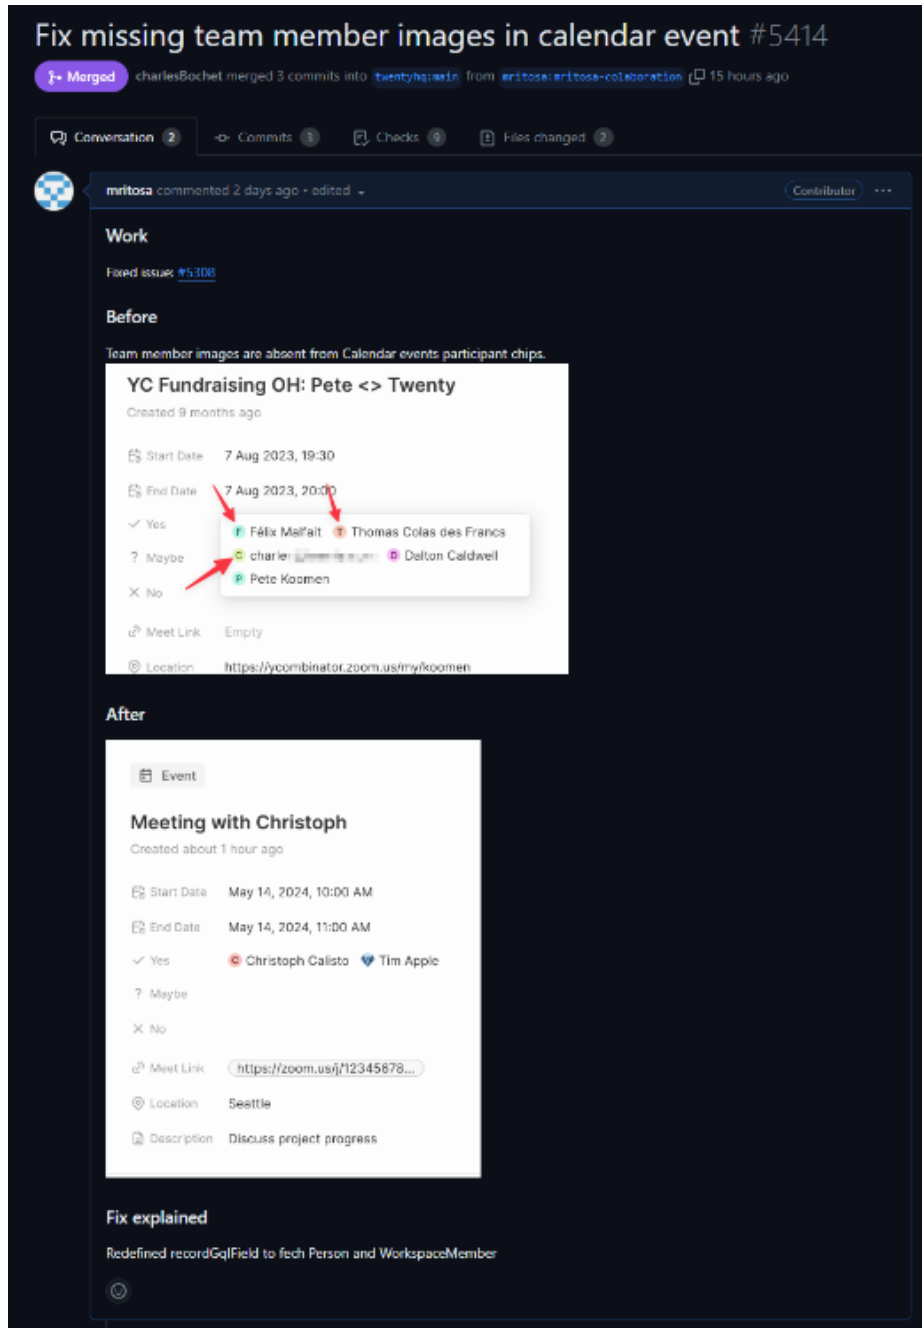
Fix missing team member images in calendar event #5414

Merged charlesBochet merged 3 commits into twentyhq:main from mritosa:mritosa-colaboration 15 hours ago

Conversation 2 Commits 3 Checks 0 Files changed 2

mritosa commented 2 days ago · edited

Contributor ···

Work

Fixed issue: #5308

Before

Team member images are absent from Calendar events participant chips.

YC Fundraising OH: Pete <> Twenty

Created 9 months ago

Start Date 7 Aug 2023, 19:30

End Date 7 Aug 2023, 20:00

Yes F Félix Malfait T Thomas Colas des Francs

Maybe C charle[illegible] D Dalton Caldwell

No P Pete Koomen

Meet Link Empty

Location https://ycombinator.zoom.us/my/koomen

After

Event

Meeting with Christoph

Created about 1 hour ago

Start Date May 14, 2024, 10:00 AM

End Date May 14, 2024, 11:00 AM

Yes C Christoph Calisto Tim Apple

Maybe

No

Meet Link https://zoom.us/j/12345678...

Location Seattle

Description Discuss project progress

Fix explained

Redefined recordGqlField to fech Person and WorkspaceMember